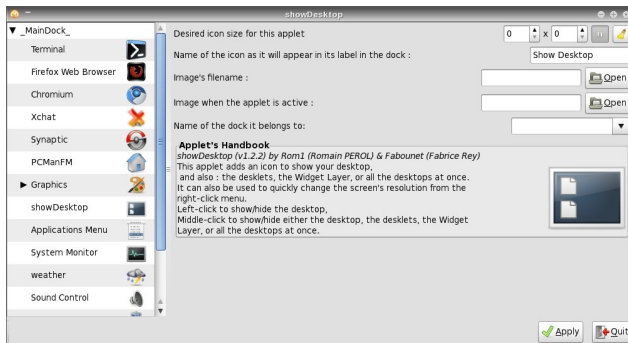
showDesktop

▼ _MainDock_
Terminal
Firefox Web Browser
Chromium
Xchat
Synaptic
PCManFM
► Graphics
showDesktop
Applications Menu
System Monitor
weather
Sound Control

Desired icon size for this applet 0 x 0

Name of the icon as it will appear in its label in the dock : Show Desktop

Image's filename : Open

Image when the applet is active : Open

Name of the dock it belongs to:

Applet's Handbook
showDesktop (v1.2.2) by Rom1 (Romain PEROL) & Fabounet (Fabrice Rey)
This applet adds an icon to show your desktop, and also : the desklets, the Widget Layer, or all the desktops at once.
It can also be used to quickly change the screen's resolution from the right-click menu.
Left-click to show/hide the desktop,
Middle-click to show/hide either the desktop, the desklets, the Widget Layer, or all the desktops at once.

Apply Quit